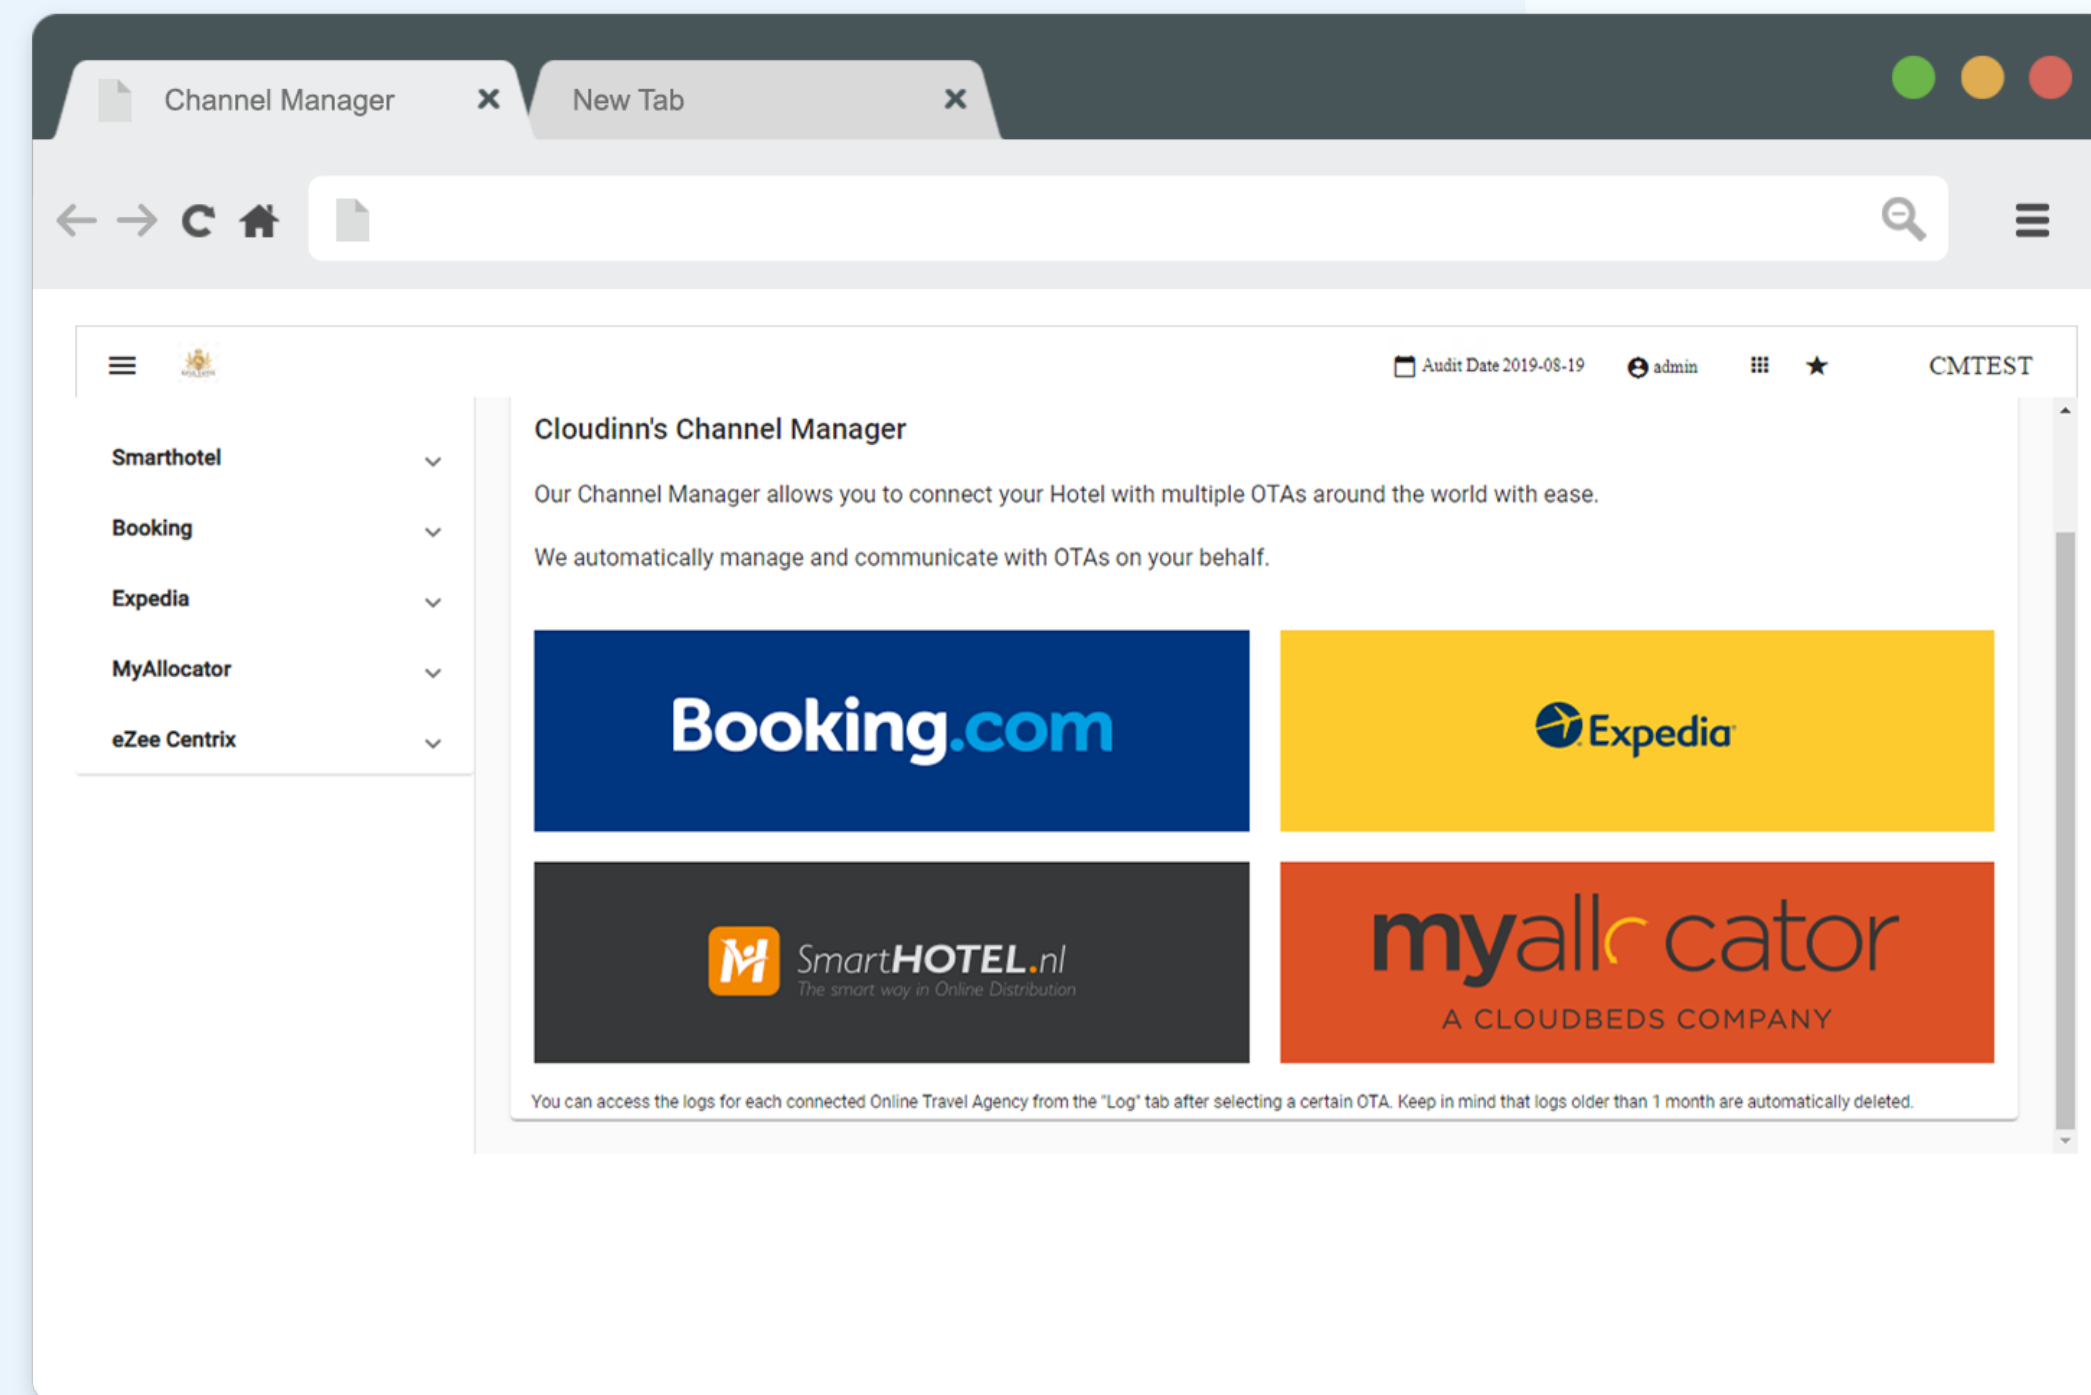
Channel Manager ✕ New Tab ✕

Audit Date 2019-08-19 admin CMTEST

Smarthotel
Booking
Expedia
MyAllocator
eZee Centrix

Cloudinn's Channel Manager

Our Channel Manager allows you to connect your Hotel with multiple OTAs around the world with ease.

We automatically manage and communicate with OTAs on your behalf.

Booking.com

Expedia

SmartHOTEL.nl
The smart way in Online Distribution

myallocator
A CLOUDBEDS COMPANY

You can access the logs for each connected Online Travel Agency from the "Log" tab after selecting a certain OTA. Keep in mind that logs older than 1 month are automatically deleted.